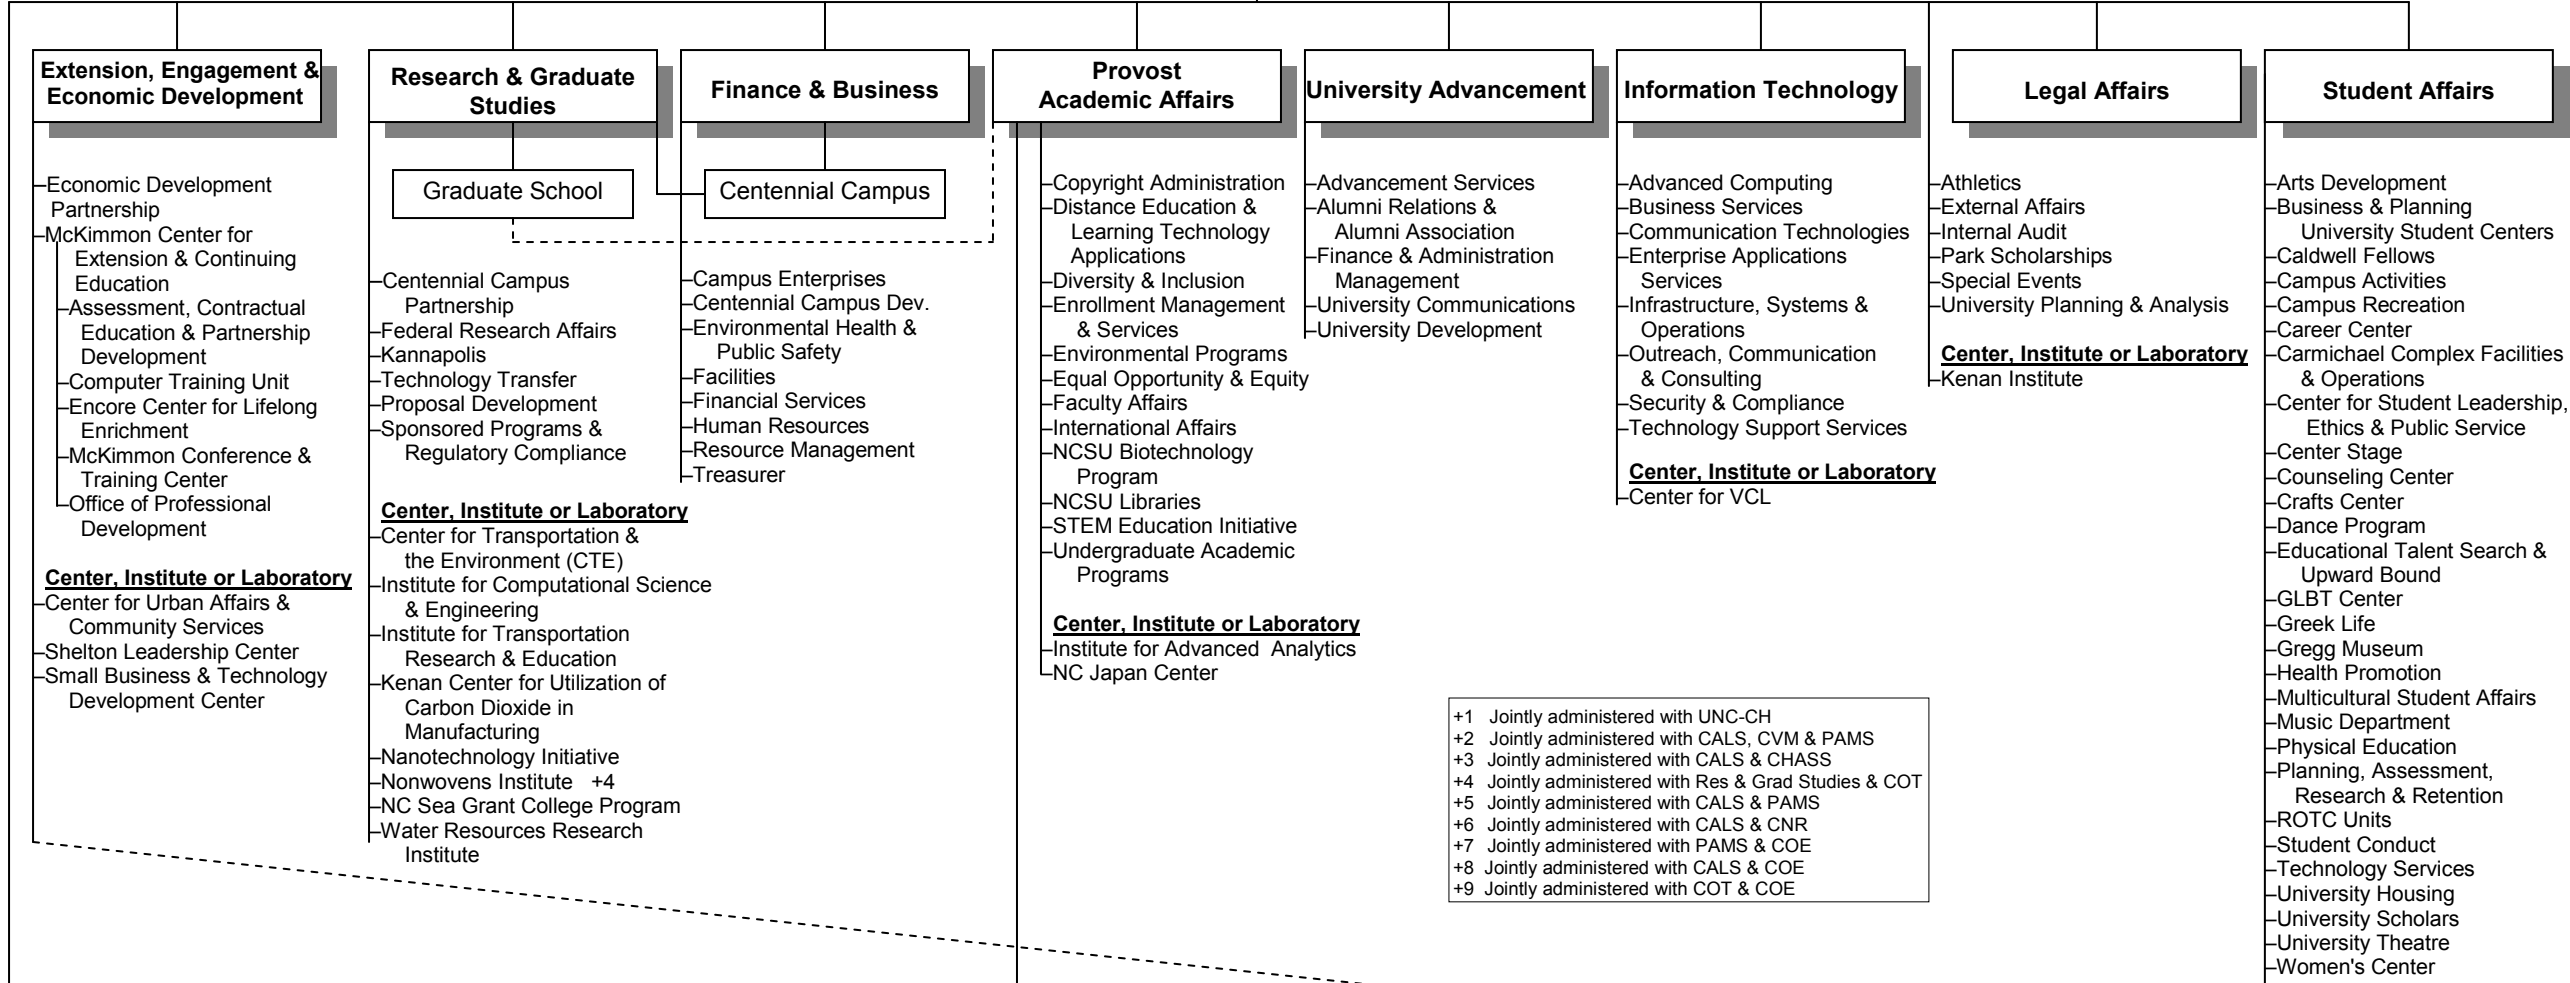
Extension, Engagement & Economic Development

Economic Development Partnership
McKimmon Center for Extension & Continuing Education
Assessment, Contractual Education & Partnership Development
Computer Training Unit
Encore Center for Lifelong Enrichment
McKimmon Conference & Training Center
Office of Professional Development

Center, Institute or Laboratory
Center for Urban Affairs & Community Services
Shelton Leadership Center
Small Business & Technology Development Center

Research & Graduate Studies

Graduate School

Centennial Campus Partnership
Federal Research Affairs
Kannapolis
Technology Transfer
Proposal Development
Sponsored Programs & Regulatory Compliance

Center, Institute or Laboratory
Center for Transportation & the Environment (CTE)
Institute for Computational Science & Engineering
Institute for Transportation Research & Education
Kenan Center for Utilization of Carbon Dioxide in Manufacturing
Nanotechnology Initiative
Nonwovens Institute +4
NC Sea Grant College Program
Water Resources Research Institute

Finance & Business

Centennial Campus

Campus Enterprises
Centennial Campus Dev.
Environmental Health & Public Safety
Facilities
Financial Services
Human Resources
Resource Management
Treasurer

Provost Academic Affairs

Copyright Administration
Distance Education & Learning Technology Applications
Diversity & Inclusion
Enrollment Management & Services
Environmental Programs
Equal Opportunity & Equity
Faculty Affairs
International Affairs
NCSU Biotechnology Program
NCSU Libraries
STEM Education Initiative
Undergraduate Academic Programs

Center, Institute or Laboratory
Institute for Advanced Analytics
NC Japan Center

University Advancement

Advancement Services
Alumni Relations & Alumni Association
Finance & Administration Management
University Communications
University Development

Information Technology

Advanced Computing
Business Services
Communication Technologies
Enterprise Applications Services
Infrastructure, Systems & Operations
Outreach, Communication & Consulting
Security & Compliance
Technology Support Services

Center, Institute or Laboratory
Center for VCL

Legal Affairs

Athletics
External Affairs
Internal Audit
Park Scholarships
Special Events
University Planning & Analysis

Center, Institute or Laboratory
Kenan Institute

Student Affairs

Arts Development
Business & Planning University Student Centers
Caldwell Fellows
Campus Activities
Campus Recreation
Career Center
Carmichael Complex Facilities & Operations
Center for Student Leadership, Ethics & Public Service
Center Stage
Counseling Center
Crafts Center
Dance Program
Educational Talent Search & Upward Bound
GLBT Center
Greek Life
Gregg Museum
Health Promotion
Multicultural Student Affairs
Music Department
Physical Education
Planning, Assessment, Research & Retention
ROTC Units
Student Conduct
Technology Services
University Housing
University Scholars
University Theatre
Women's Center

+1 Jointly administered with UNC-CH
+2 Jointly administered with CALS, CVM & PAMS
+3 Jointly administered with CALS & CHASS
+4 Jointly administered with Res & Grad Studies & COT
+5 Jointly administered with CALS & PAMS
+6 Jointly administered with CALS & CNR
+7 Jointly administered with PAMS & COE
+8 Jointly administered with CALS & COE
+9 Jointly administered with COT & COE